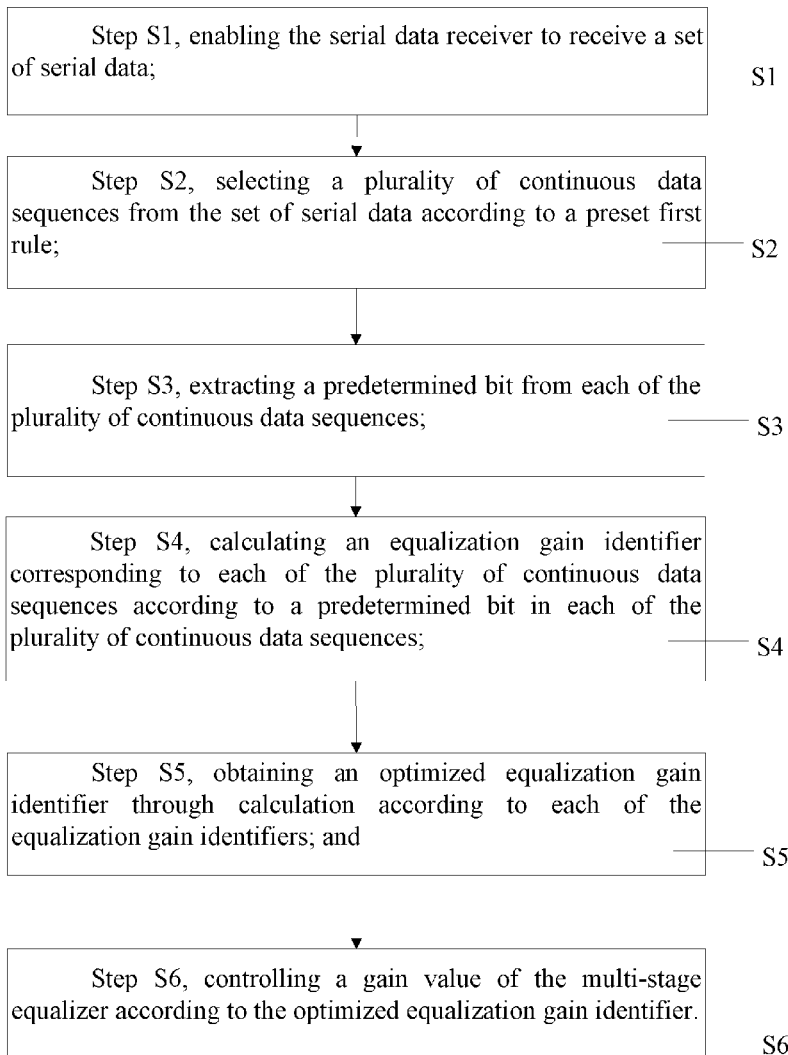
Step S1, enabling the serial data receiver to receive a set of serial data;

S1

Step S2, selecting a plurality of continuous data sequences from the set of serial data according to a preset first rule;

S2

Step S3, extracting a predetermined bit from each of the plurality of continuous data sequences;

S3

Step S4, calculating an equalization gain identifier corresponding to each of the plurality of continuous data sequences according to a predetermined bit in each of the plurality of continuous data sequences;

S4

Step S5, obtaining an optimized equalization gain identifier through calculation according to each of the equalization gain identifiers; and

S5

Step S6, controlling a gain value of the multi-stage equalizer according to the optimized equalization gain identifier.

S6